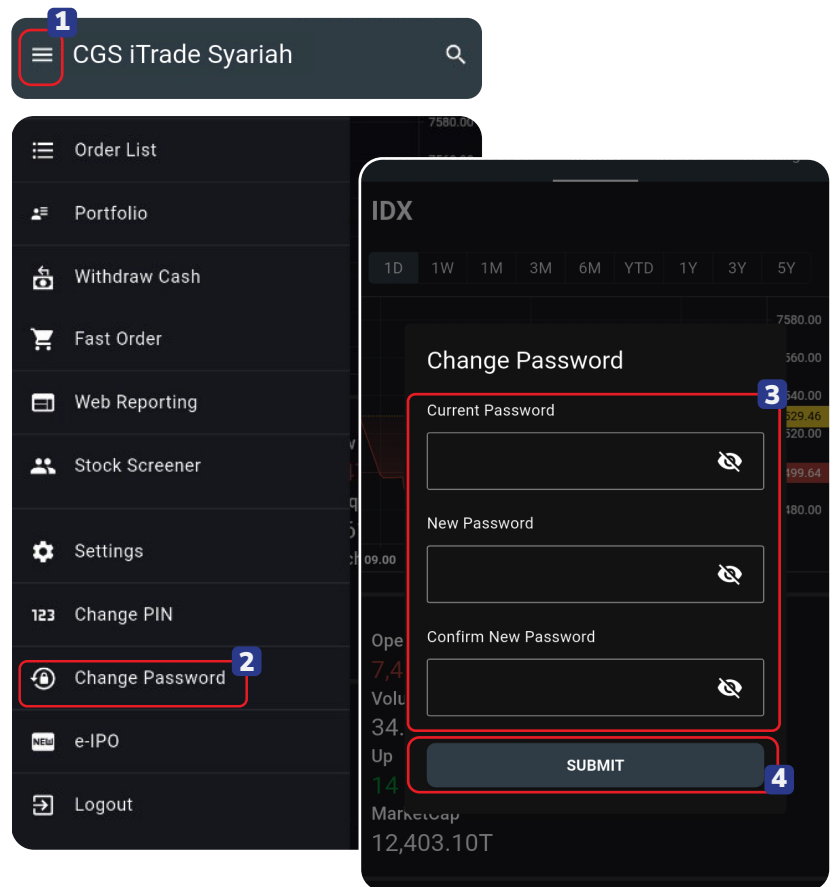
1

CGS iTrade Syariah

Order List
Portfolio
Withdraw Cash
Fast Order
Web Reporting
Stock Screener
Settings
123 Change PIN
Change Password
2
NEW e-IPO
Logout

7580.00

IDX

1D 1W 1M 3M 6M YTD 1Y 3Y 5Y

7580.00
560.00
540.00
629.46
520.00
499.64
480.00
09.00

Change Password

3

Current Password

New Password

Confirm New Password

SUBMIT

4

Ope
7,4
Volu
34.
Up
14
MarketCap
12,403.10T